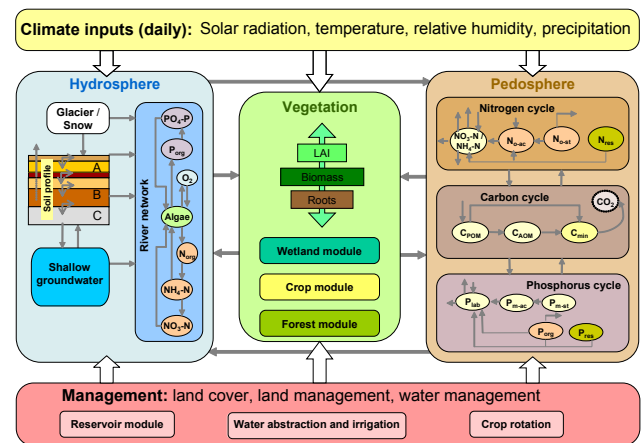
Climate inputs (daily): Solar radiation, temperature, relative humidity, precipitation

Hydrosphere

Glacier / Snow

Soil profile

A

B

C

Shallow groundwater

River network

$PO_4$-P

$P_{org}$

$O_2$

Algae

$N_{org}$

$NH_4$-N

$NO_3$-N

Vegetation

LAI

Biomass

Roots

Wetland module

Crop module

Forest module

Pedosphere

Nitrogen cycle

$NO_3$-N / $NH_4$-N

$N_{o\text{-}ac}$

$N_{o\text{-}st}$

$N_{res}$

Carbon cycle

$CO_2$

$C_{POM}$

$C_{AOM}$

$C_{min}$

Phosphorus cycle

$P_{lab}$

$P_{m\text{-}ac}$

$P_{m\text{-}st}$

$P_{org}$

$P_{res}$

Management: land cover, land management, water management

Reservoir module

Water abstraction and irrigation

Crop rotation